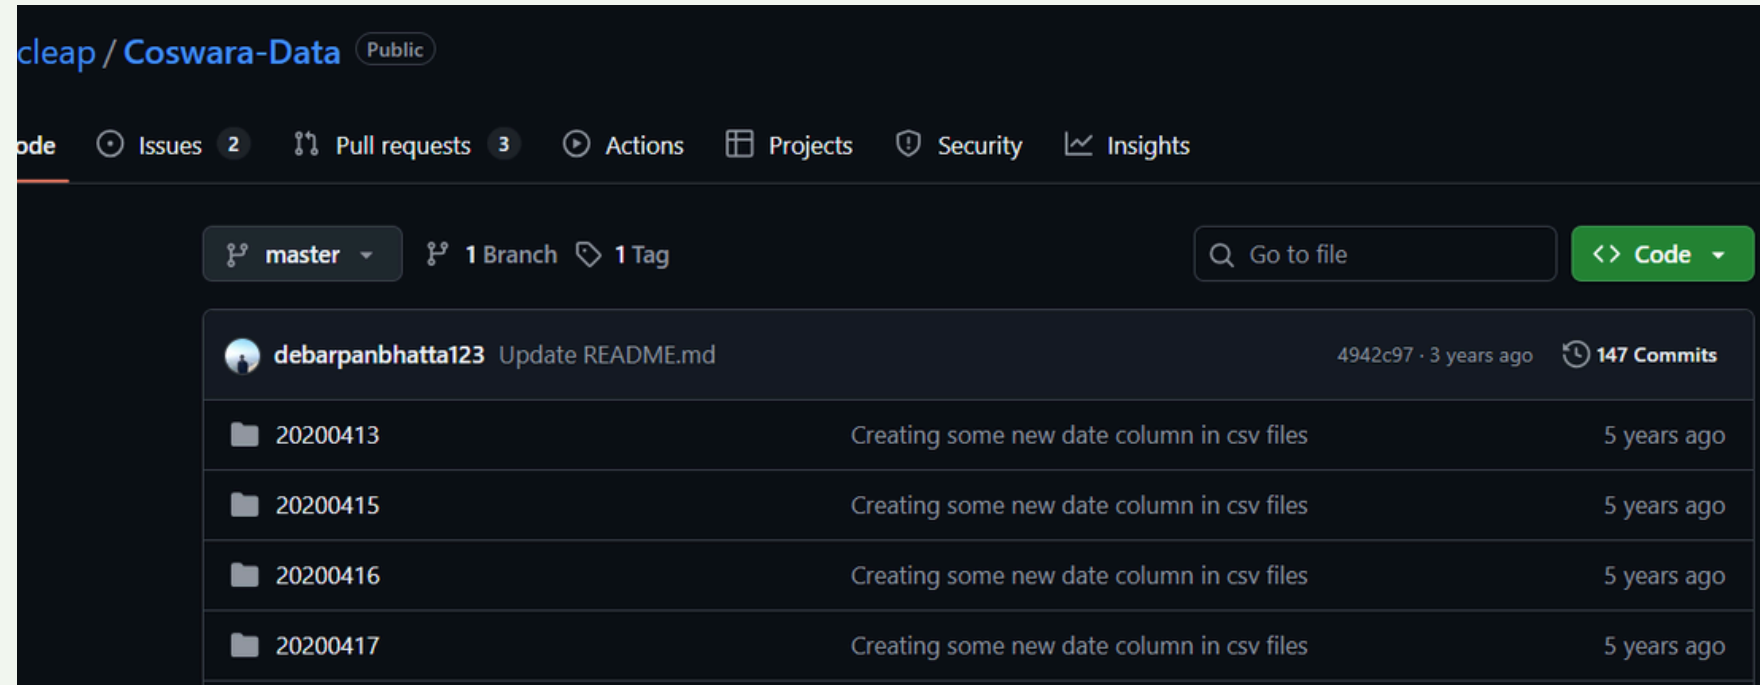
cleap / Coswara-Data Public

ode Issues 2 Pull requests 3 Actions Projects Security Insights

master 1 Branch 1 Tag Go to file Code

debarpanbhatta123 Update README.md 4942c97 · 3 years ago 147 Commits

| | | |
|---|---|---|
| 20200413 | Creating some new date column in csv files | 5 years ago |
| 20200415 | Creating some new date column in csv files | 5 years ago |
| 20200416 | Creating some new date column in csv files | 5 years ago |
| 20200417 | Creating some new date column in csv files | 5 years ago |